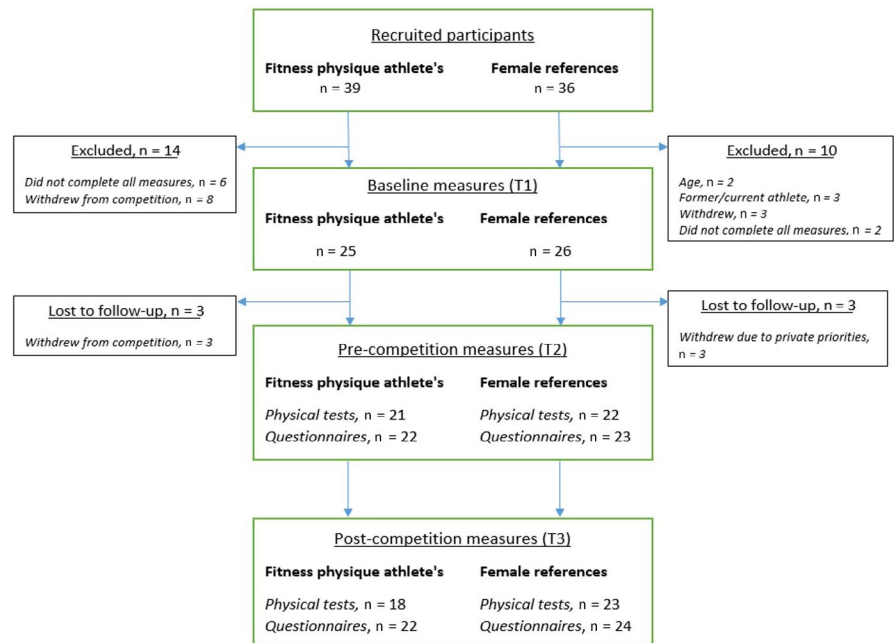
Recruited participants

Fitness physique athlete's
n = 39

Female references
n = 36

Excluded, n = 14

Did not complete all measures, n = 6
Withdrew from competition, n = 8

Excluded, n = 10

Age, n = 2
Former/current athlete, n = 3
Withdrew, n = 3
Did not complete all measures, n = 2

Baseline measures (T1)

Fitness physique athlete's
n = 25

Female references
n = 26

Lost to follow-up, n = 3

Withdrew from competition, n = 3

Lost to follow-up, n = 3

Withdrew due to private priorities, n = 3

Pre-competition measures (T2)

Fitness physique athlete's
Physical tests, n = 21
Questionnaires, n = 22

Female references
Physical tests, n = 22
Questionnaires, n = 23

Post-competition measures (T3)

Fitness physique athlete's
Physical tests, n = 18
Questionnaires, n = 22

Female references
Physical tests, n = 23
Questionnaires, n = 24